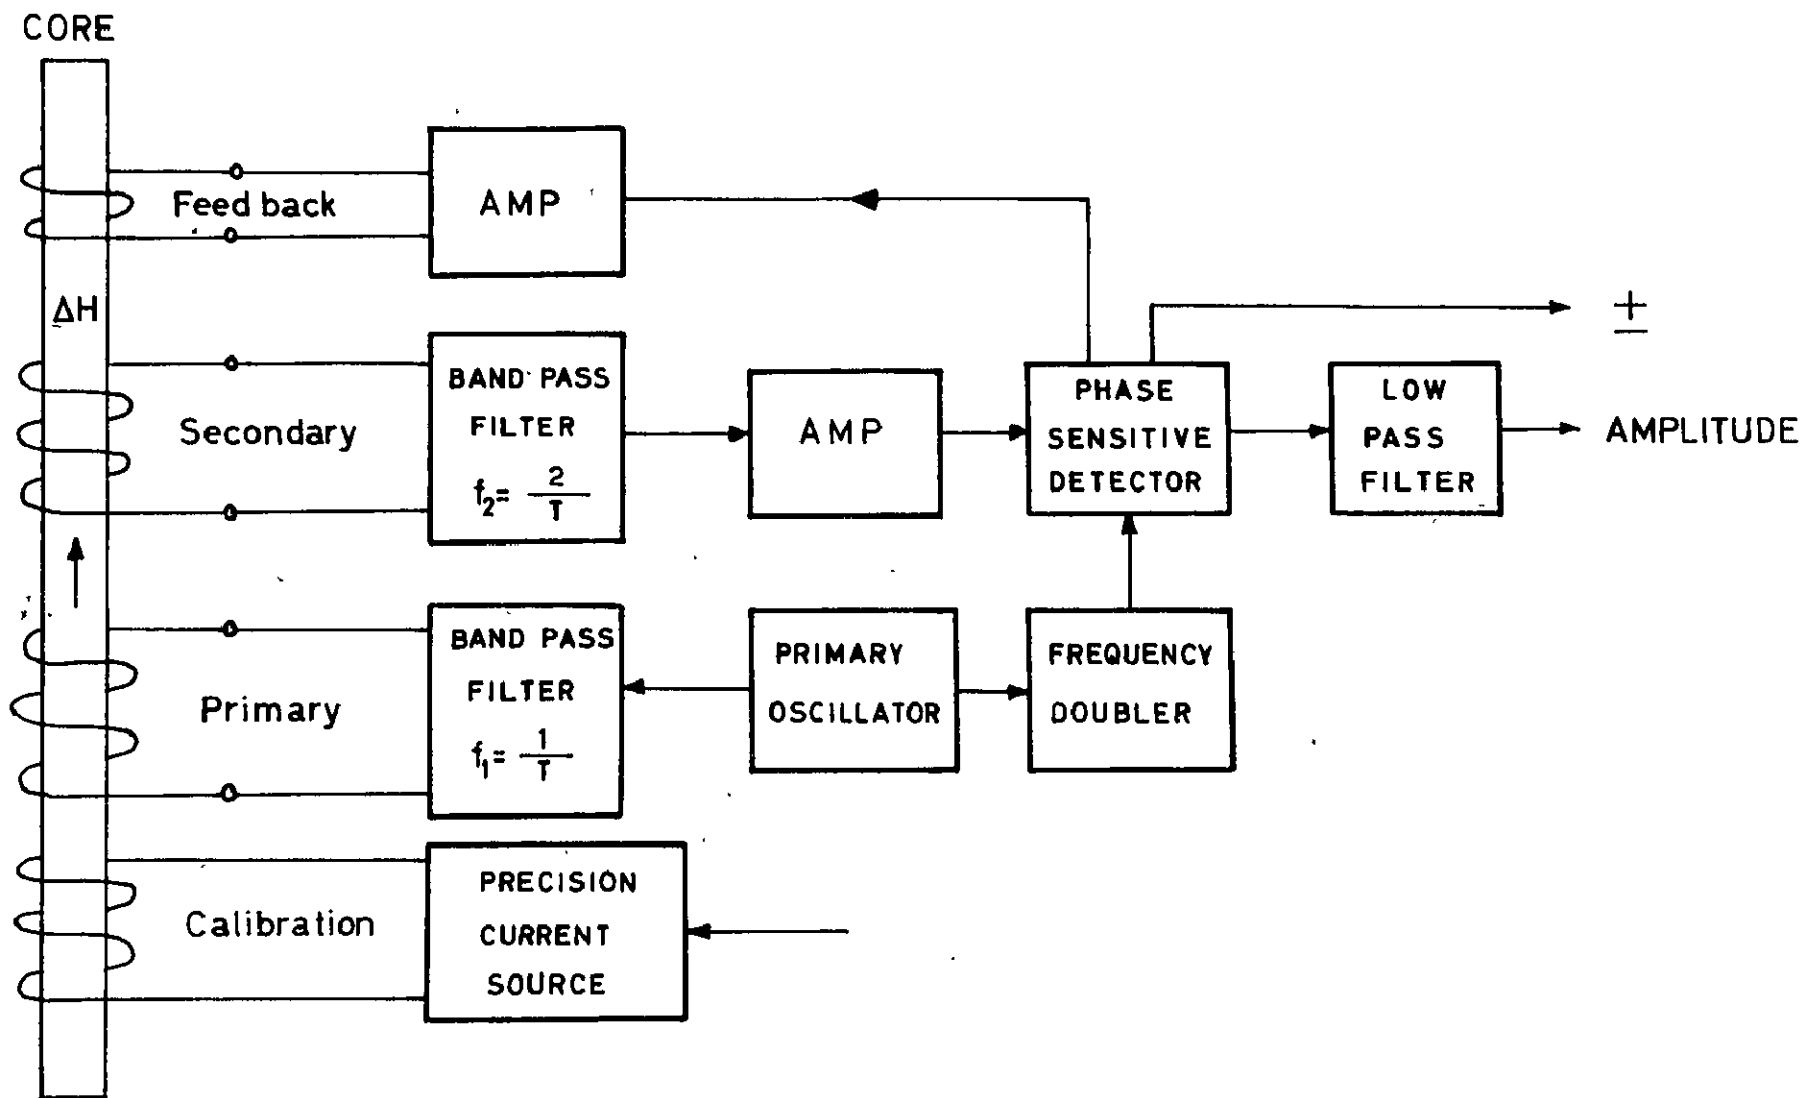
CORE

Feed back

AMP

$\Delta H$

Secondary

BAND PASS FILTER $f_2 = \frac{2}{T}$

AMP

PHASE SENSITIVE DETECTOR

$\pm$

LOW PASS FILTER

AMPLITUDE

Primary

BAND PASS FILTER $f_1 = \frac{1}{T}$

PRIMARY OSCILLATOR

FREQUENCY DOUBLER

Calibration

PRECISION CURRENT SOURCE